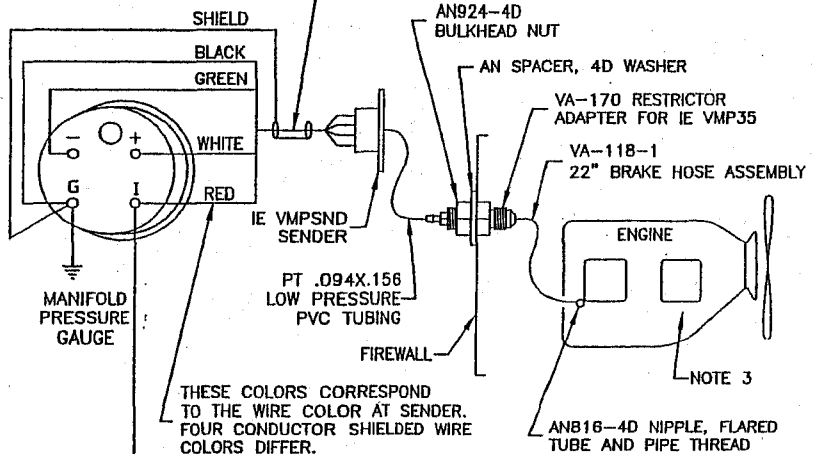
SHIELD
BLACK
GREEN
WHITE
RED
−
+
G
I
MANIFOLD PRESSURE GAUGE
AN924–4D BULKHEAD NUT
AN SPACER, 4D WASHER
VA–170 RESTRICTOR ADAPTER FOR IE VMP35
VA–118–1 22" BRAKE HOSE ASSEMBLY
IE VMPSND SENDER
PT .094X.156 LOW PRESSURE PVC TUBING
FIREWALL
ENGINE
NOTE 3
THESE COLORS CORRESPOND TO THE WIRE COLOR AT SENDER. FOUR CONDUCTOR SHIELDED WIRE COLORS DIFFER.
AN816–4D NIPPLE, FLARED TUBE AND PIPE THREAD